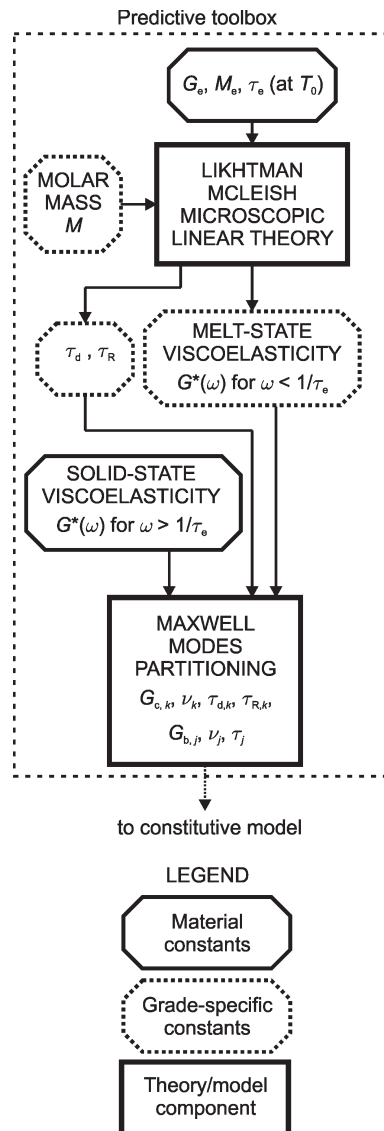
Predictive toolbox

$G_e$, $M_e$, $\tau_e$ (at $T_0$)

MOLAR MASS $M$

LIKHTMAN MCLEISH MICROSCOPIC LINEAR THEORY

$\tau_d$ , $\tau_R$

MELT-STATE VISCOELASTICITY $G^*(\omega)$ for $\omega < 1/\tau_e$

SOLID-STATE VISCOELASTICITY $G^*(\omega)$ for $\omega > 1/\tau_e$

MAXWELL MODES PARTITIONING $G_{c,k}$, $\nu_k$, $\tau_{d,k}$, $\tau_{R,k}$, $G_{b,j}$, $\nu_j$, $\tau_j$

to constitutive model

LEGEND

Material constants

Grade-specific constants

Theory/model component